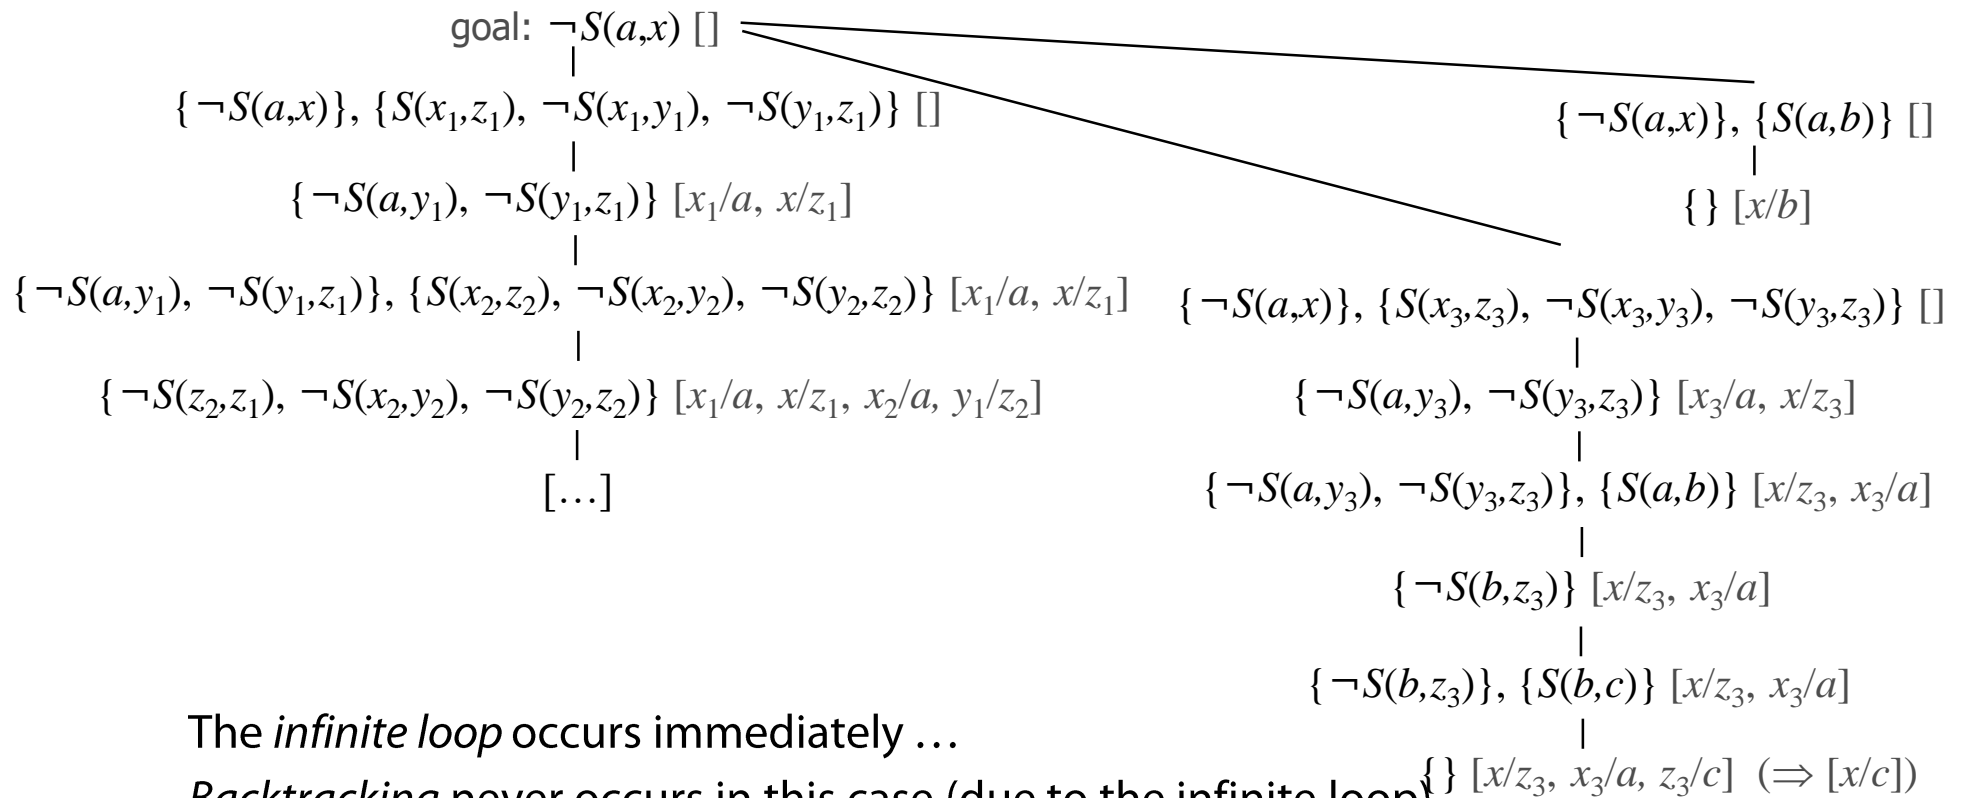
goal: $\neg S(a,x)$ []

$\{\neg S(a,x)\}, \{S(x_1,z_1), \neg S(x_1,y_1), \neg S(y_1,z_1)\}$ []

$\{\neg S(a,y_1), \neg S(y_1,z_1)\}$ $[x_1/a, x/z_1]$

$\{\neg S(a,y_1), \neg S(y_1,z_1)\}, \{S(x_2,z_2), \neg S(x_2,y_2), \neg S(y_2,z_2)\}$ $[x_1/a, x/z_1]$

$\{\neg S(z_2,z_1), \neg S(x_2,y_2), \neg S(y_2,z_2)\}$ $[x_1/a, x/z_1, x_2/a, y_1/z_2]$

[…]

$\{\neg S(a,x)\}, \{S(a,b)\}$ []

$\{\}$ $[x/b]$

$\{\neg S(a,x)\}, \{S(x_3,z_3), \neg S(x_3,y_3), \neg S(y_3,z_3)\}$ []

$\{\neg S(a,y_3), \neg S(y_3,z_3)\}$ $[x_3/a, x/z_3]$

$\{\neg S(a,y_3), \neg S(y_3,z_3)\}, \{S(a,b)\}$ $[x/z_3, x_3/a]$

$\{\neg S(b,z_3)\}$ $[x/z_3, x_3/a]$

$\{\neg S(b,z_3)\}, \{S(b,c)\}$ $[x/z_3, x_3/a]$

$\{\}$ $[x/z_3, x_3/a, z_3/c]$ $(\Rightarrow [x/c])$

The *infinite loop* occurs immediately …

*Backtracking* never occurs in this case (due to the infinite loop)